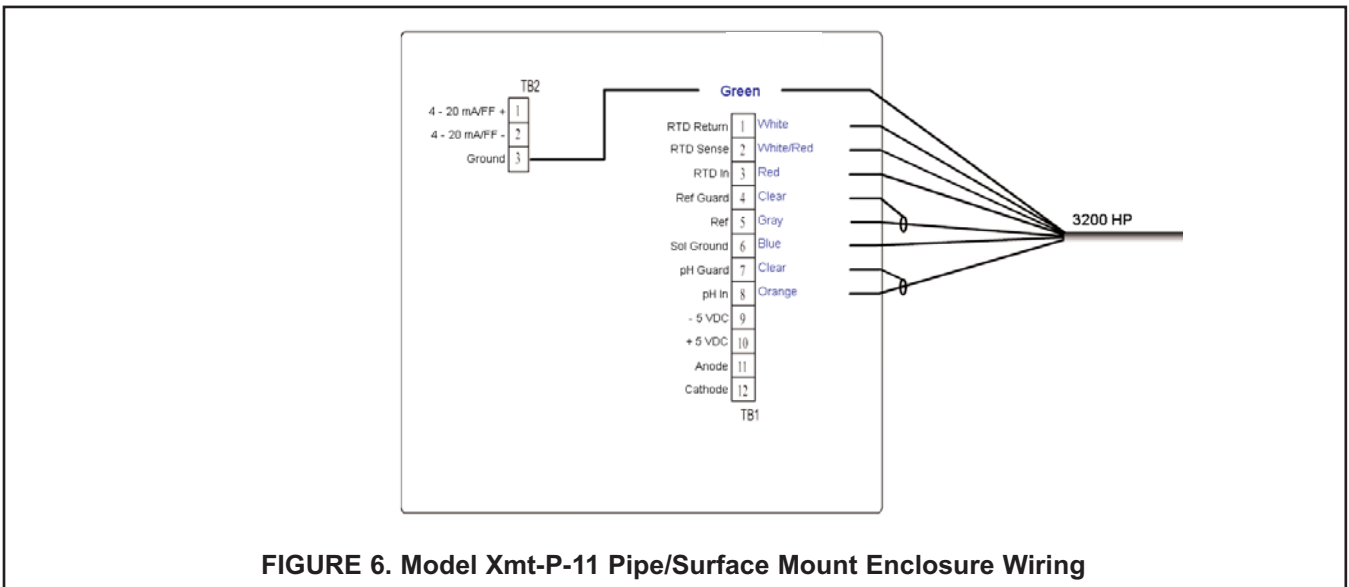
TB2

4 - 20 mA/FF + 1

4 - 20 mA/FF - 2

Ground 3

Green

RTD Return 1 White

RTD Sense 2 White/Red

RTD In 3 Red

Ref Guard 4 Clear

Ref 5 Gray

Sol Ground 6 Blue

pH Guard 7 Clear

pH In 8 Orange

- 5 VDC 9

+ 5 VDC 10

Anode 11

Cathode 12

TB1

3200 HP

FIGURE 6. Model Xmt-P-11 Pipe/Surface Mount Enclosure Wiring